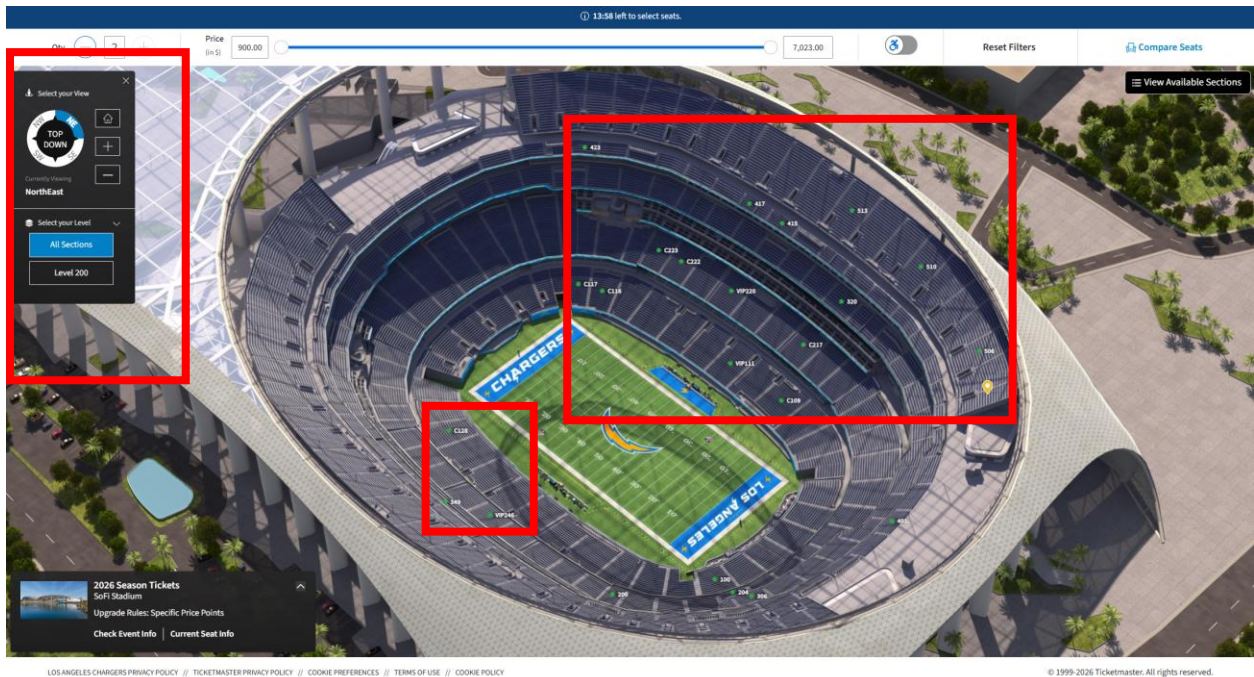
13:58 left to select seats.

Qty 2

Price (in $) 900.00 7,023.00

Reset Filters

Compare Seats

View Available Sections

Select your View

TOP DOWN

NW NE SW SE

Currently Viewing

NorthEast

Select your Level

All Sections

Level 200

423

417

415

513

C223

C222

510

C117

C116

VIP220

320

C217

506

VIP111

C109

C118

349

VIP246

CHARGERS

LOS ANGELES

401

100

204

300

200

2026 Season Tickets

SoFi Stadium

Upgrade Rules: Specific Price Points

Check Event Info | Current Seat Info

LOS ANGELES CHARGERS PRIVACY POLICY // TICKETMASTER PRIVACY POLICY // COOKIE PREFERENCES // TERMS OF USE // COOKIE POLICY

© 1999-2026 Ticketmaster. All rights reserved.